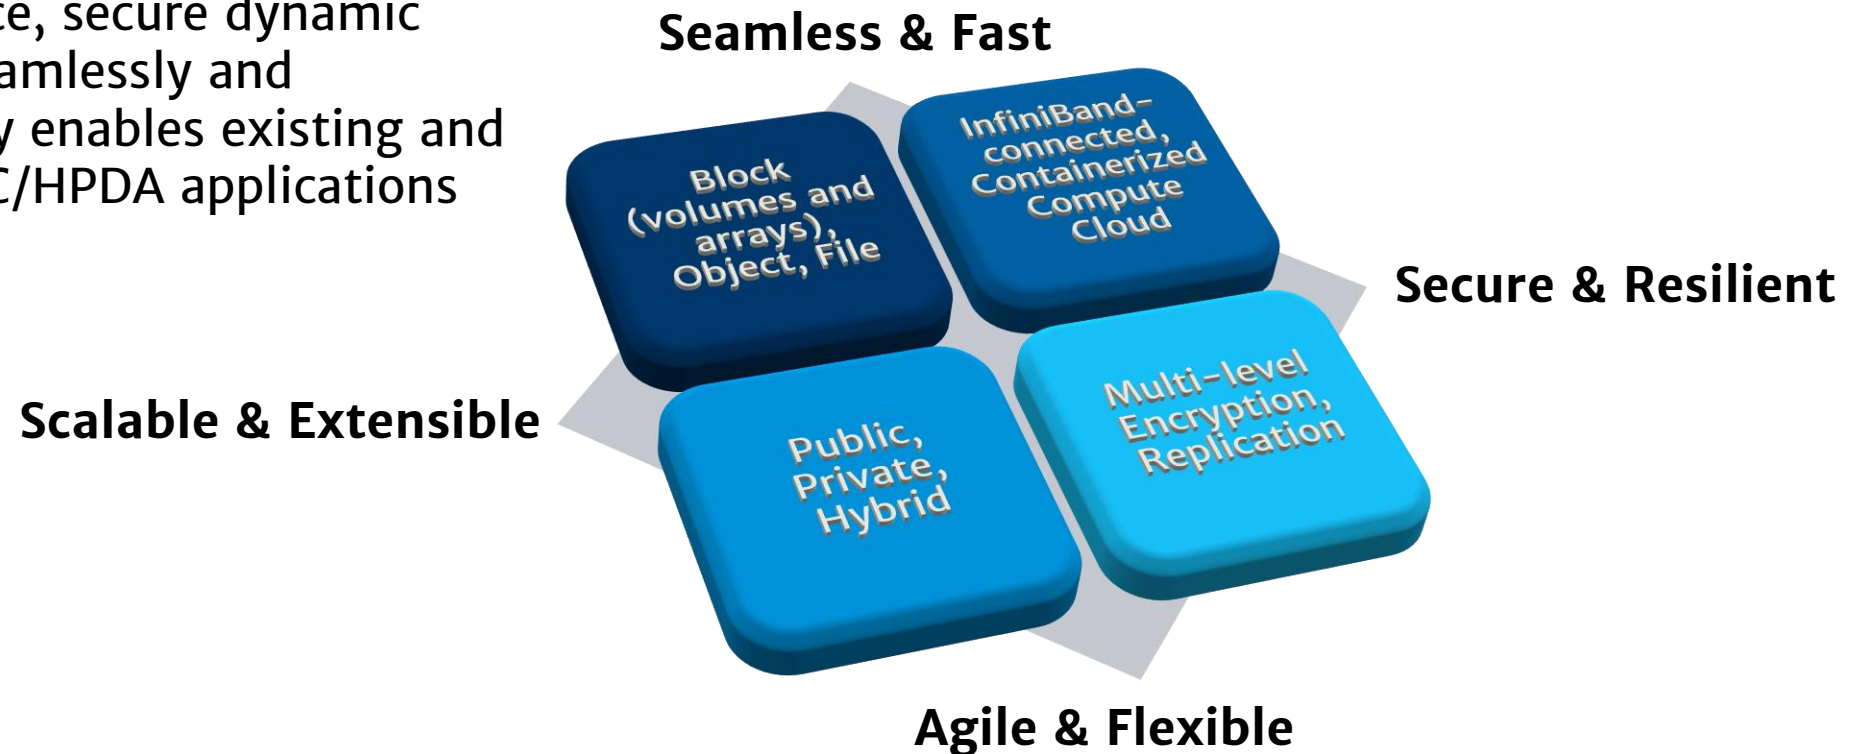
ce, secure dynamic
amlessly and
y enables existing and
C/HPDA applications

Seamless & Fast

Block (volumes and arrays), Object, File

InfiniBand-connected, Containerized Compute Cloud

Secure & Resilient

Scalable & Extensible

Public, Private, Hybrid

Multi-level Encryption, Replication

Agile & Flexible